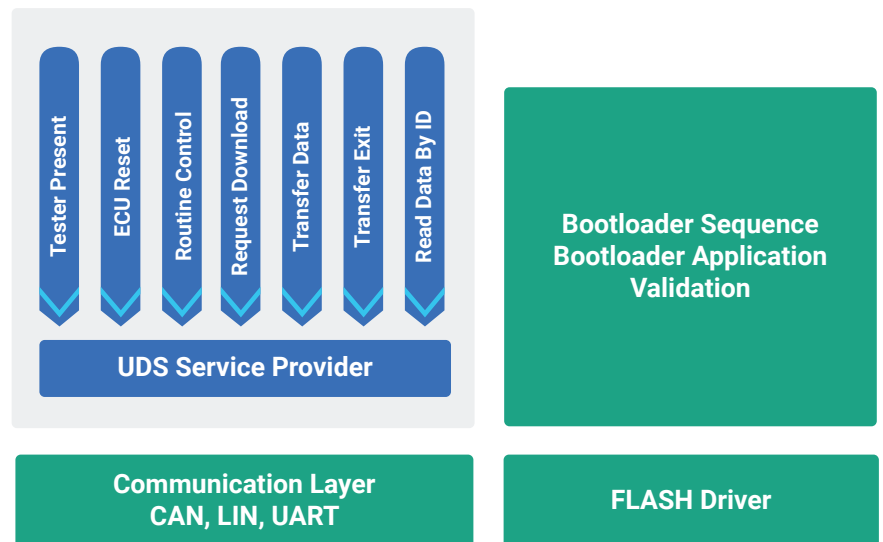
Tester Present

ECU Reset

Routine Control

Request Download

Transfer Data

Transfer Exit

Read Data By ID

UDS Service Provider

Bootloader Sequence
Bootloader Application
Validation

Communication Layer
CAN, LIN, UART

FLASH Driver